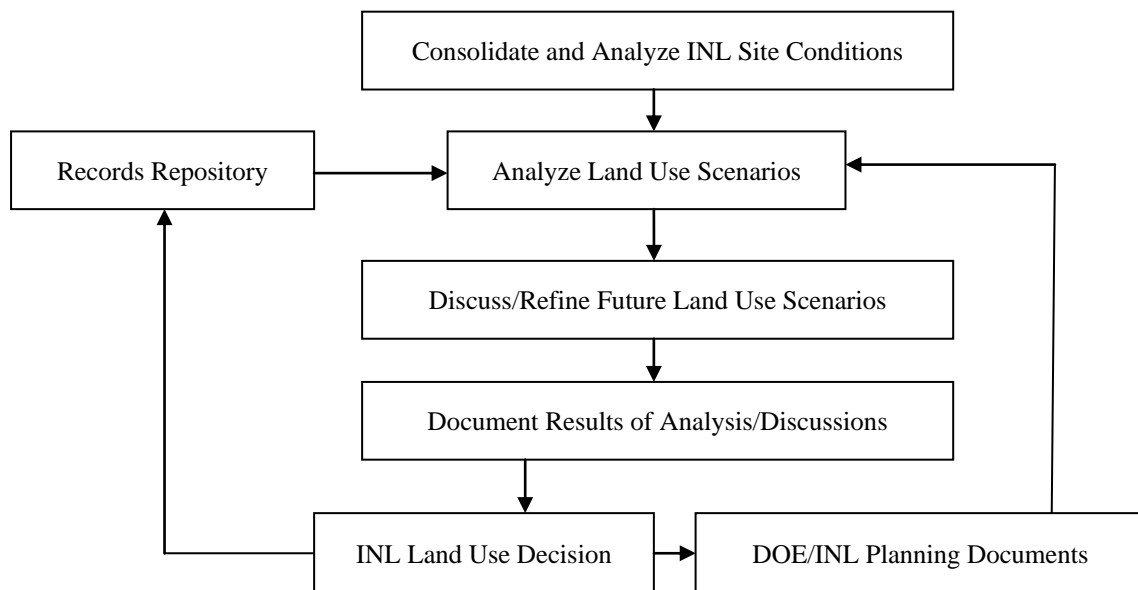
Consolidate and Analyze INL Site Conditions

Records Repository

Analyze Land Use Scenarios

Discuss/Refine Future Land Use Scenarios

Document Results of Analysis/Discussions

INL Land Use Decision

DOE/INL Planning Documents